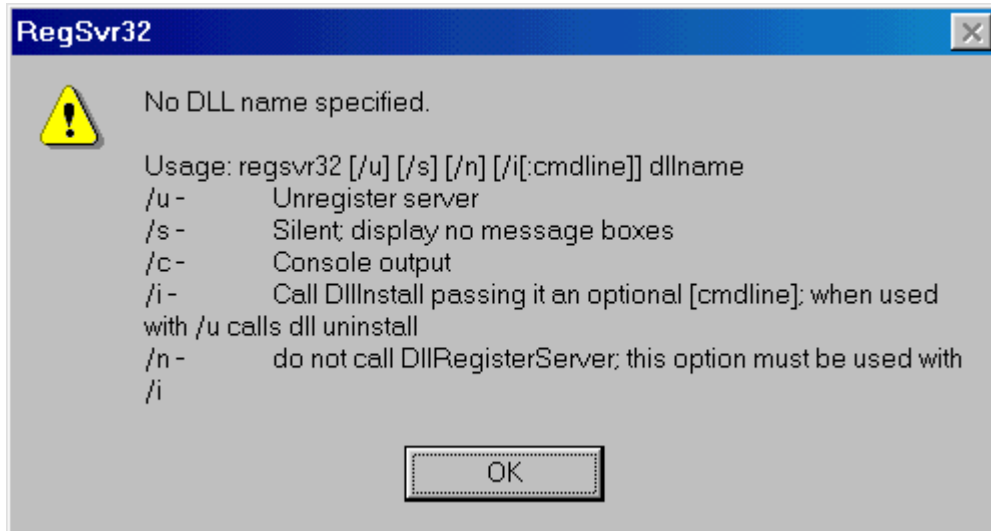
RegSvr32

No DLL name specified.

Usage: regsvr32 [/u] [/s] [/n] [/i[:cmdline]] dllname
/u - Unregister server
/s - Silent; display no message boxes
/c - Console output
/i - Call DllInstall passing it an optional [cmdline]; when used with /u calls dll uninstall
/n - do not call DllRegisterServer; this option must be used with /i

OK